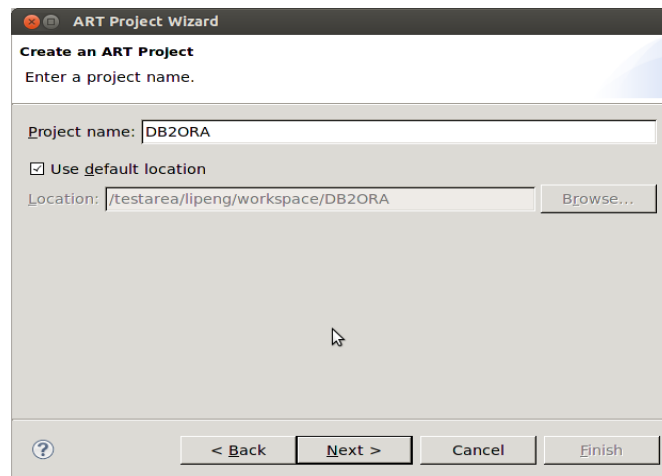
ART Project Wizard

Create an ART Project

Enter a project name.

Project name: DB2ORA

☑ Use default location

Location: /testarea/lipeng/workspace/DB2ORA

Browse...

?

< Back

Next >

Cancel

Finish